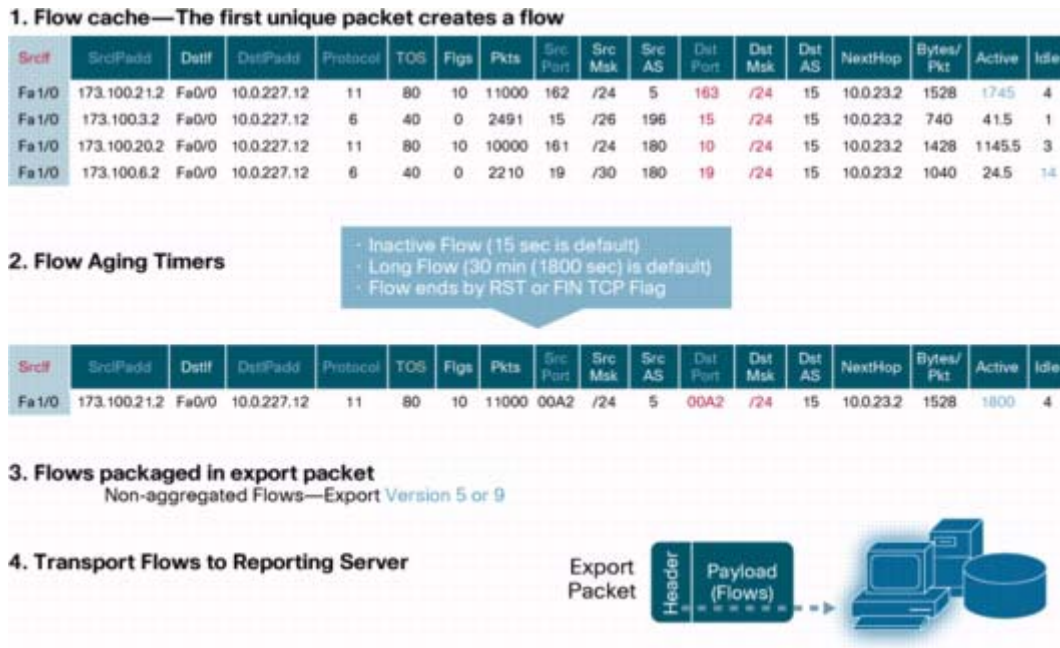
1. Flow cache—The first unique packet creates a flow

| SrcIf | SrcIPadd | DstIf | DstIPadd | Protocol | TOS | Flgs | Pkts | Src Port | Src Msk | Src AS | Dst Port | Dst Msk | Dst AS | NextHop | Bytes/Pkt | Active | Idle |
|---|---|---|---|---|---|---|---|---|---|---|---|---|---|---|---|---|---|
| Fa1/0 | 173.100.21.2 | Fa0/0 | 10.0.227.12 | 11 | 80 | 10 | 11000 | 162 | /24 | 5 | 163 | /24 | 15 | 10.0.23.2 | 1528 | 1745 | 4 |
| Fa1/0 | 173.100.3.2 | Fa0/0 | 10.0.227.12 | 6 | 40 | 0 | 2491 | 15 | /26 | 196 | 15 | /24 | 15 | 10.0.23.2 | 740 | 41.5 | 1 |
| Fa1/0 | 173.100.20.2 | Fa0/0 | 10.0.227.12 | 11 | 80 | 10 | 10000 | 161 | /24 | 180 | 10 | /24 | 15 | 10.0.23.2 | 1428 | 1145.5 | 3 |
| Fa1/0 | 173.100.6.2 | Fa0/0 | 10.0.227.12 | 6 | 40 | 0 | 2210 | 19 | /30 | 180 | 19 | /24 | 15 | 10.0.23.2 | 1040 | 24.5 | 14 |

2. Flow Aging Timers

· Inactive Flow (15 sec is default)
· Long Flow (30 min (1800 sec) is default)
· Flow ends by RST or FIN TCP Flag

| SrcIf | SrcIPadd | DstIf | DstIPadd | Protocol | TOS | Flgs | Pkts | Src Port | Src Msk | Src AS | Dst Port | Dst Msk | Dst AS | NextHop | Bytes/Pkt | Active | Idle |
|---|---|---|---|---|---|---|---|---|---|---|---|---|---|---|---|---|---|
| Fa1/0 | 173.100.21.2 | Fa0/0 | 10.0.227.12 | 11 | 80 | 10 | 11000 | 00A2 | /24 | 5 | 00A2 | /24 | 15 | 10.0.23.2 | 1528 | 1800 | 4 |

3. Flows packaged in export packet
Non-aggregated Flows—Export Version 5 or 9

4. Transport Flows to Reporting Server

Export Packet
Header
Payload (Flows)